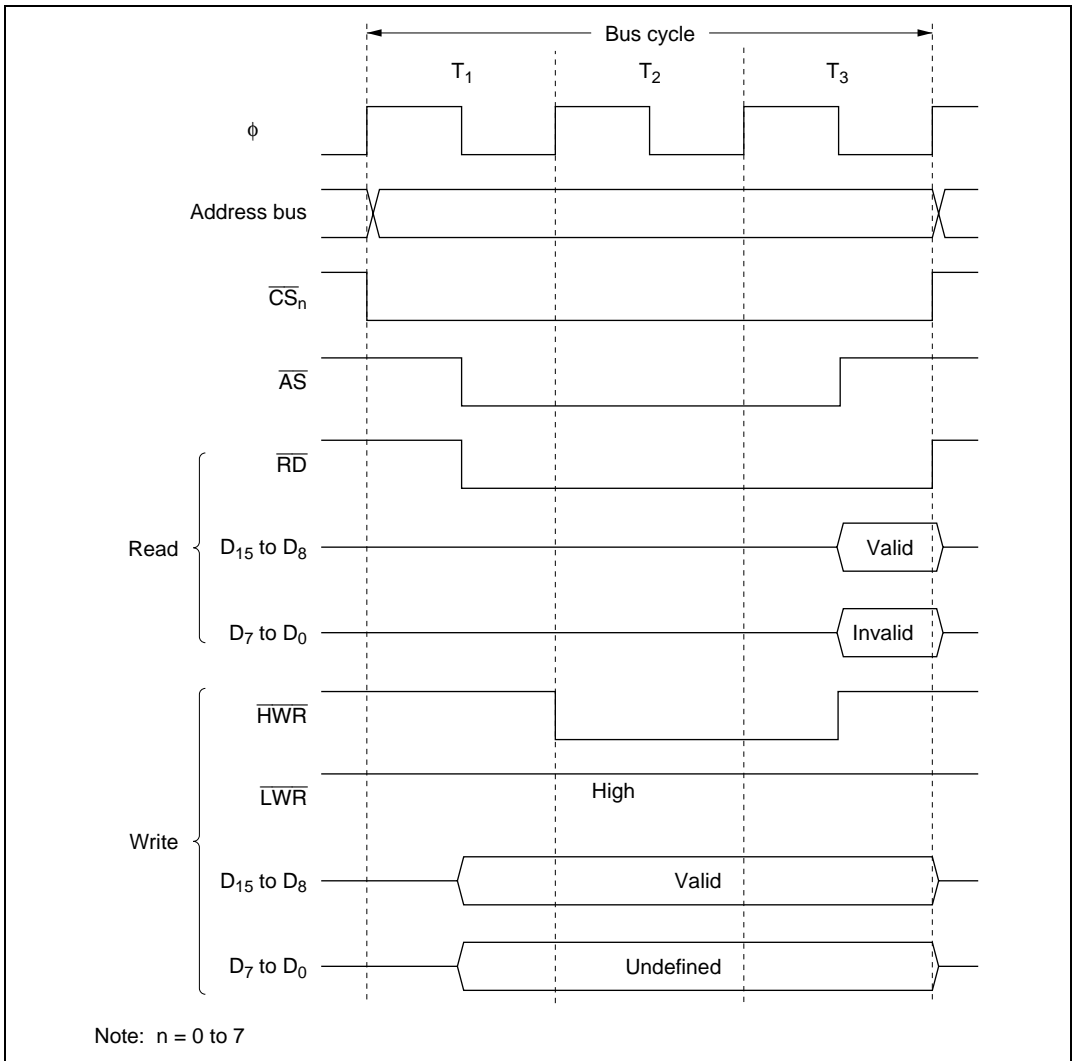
Bus cycle

$T_1$ $T_2$ $T_3$

$\phi$

Address bus

$\overline{CS_n}$

$\overline{AS}$

$\overline{RD}$

Read

$D_{15}$ to $D_8$ Valid

$D_7$ to $D_0$ Invalid

$\overline{HWR}$

$\overline{LWR}$ High

Write

$D_{15}$ to $D_8$ Valid

$D_7$ to $D_0$ Undefined

Note: n = 0 to 7